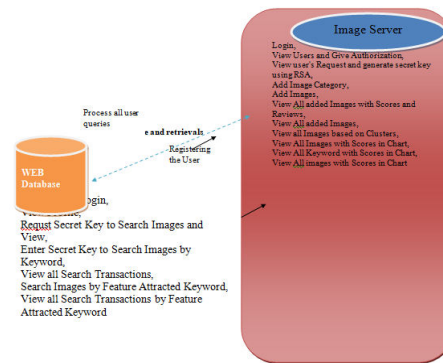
Image Server

Login,
View Users and Give Authorization,
View user's Request and generate secret key using RSA,
Add Image Category,
Add Images,
View All added Images with Scores and Reviews,
View All added Images,
View all Images based on Clusters,
View All Images with Scores in Chart,
View All Keyword with Scores in Chart,
View All images with Scores in Chart

Process all user queries

e and retrievals

Registering the User

WEB Database

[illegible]gin,
Vi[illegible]
Requst Secret Key to Search Images and View,
Enter Secret Key to Search Images by Keyword,
View all Search Transactions,
Search Images by Feature Attracted Keyword,
View all Search Transactions by Feature Attracted Keyword